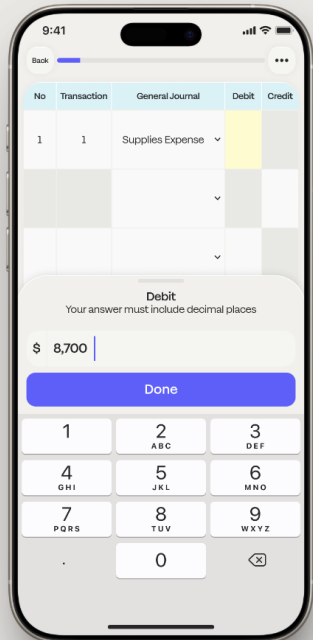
9:41

Back

•••

| No | Transaction | General Journal | Debit | Credit |
|---|---|---|---|---|
| 1 | 1 | Supplies Expense | | |
| | | | | |
| | | | | |

Debit
Your answer must include decimal places

$ 8,700

Done

1
2 ABC
3 DEF
4 GHI
5 JKL
6 MNO
7 PQRS
8 TUV
9 WXYZ
.
0